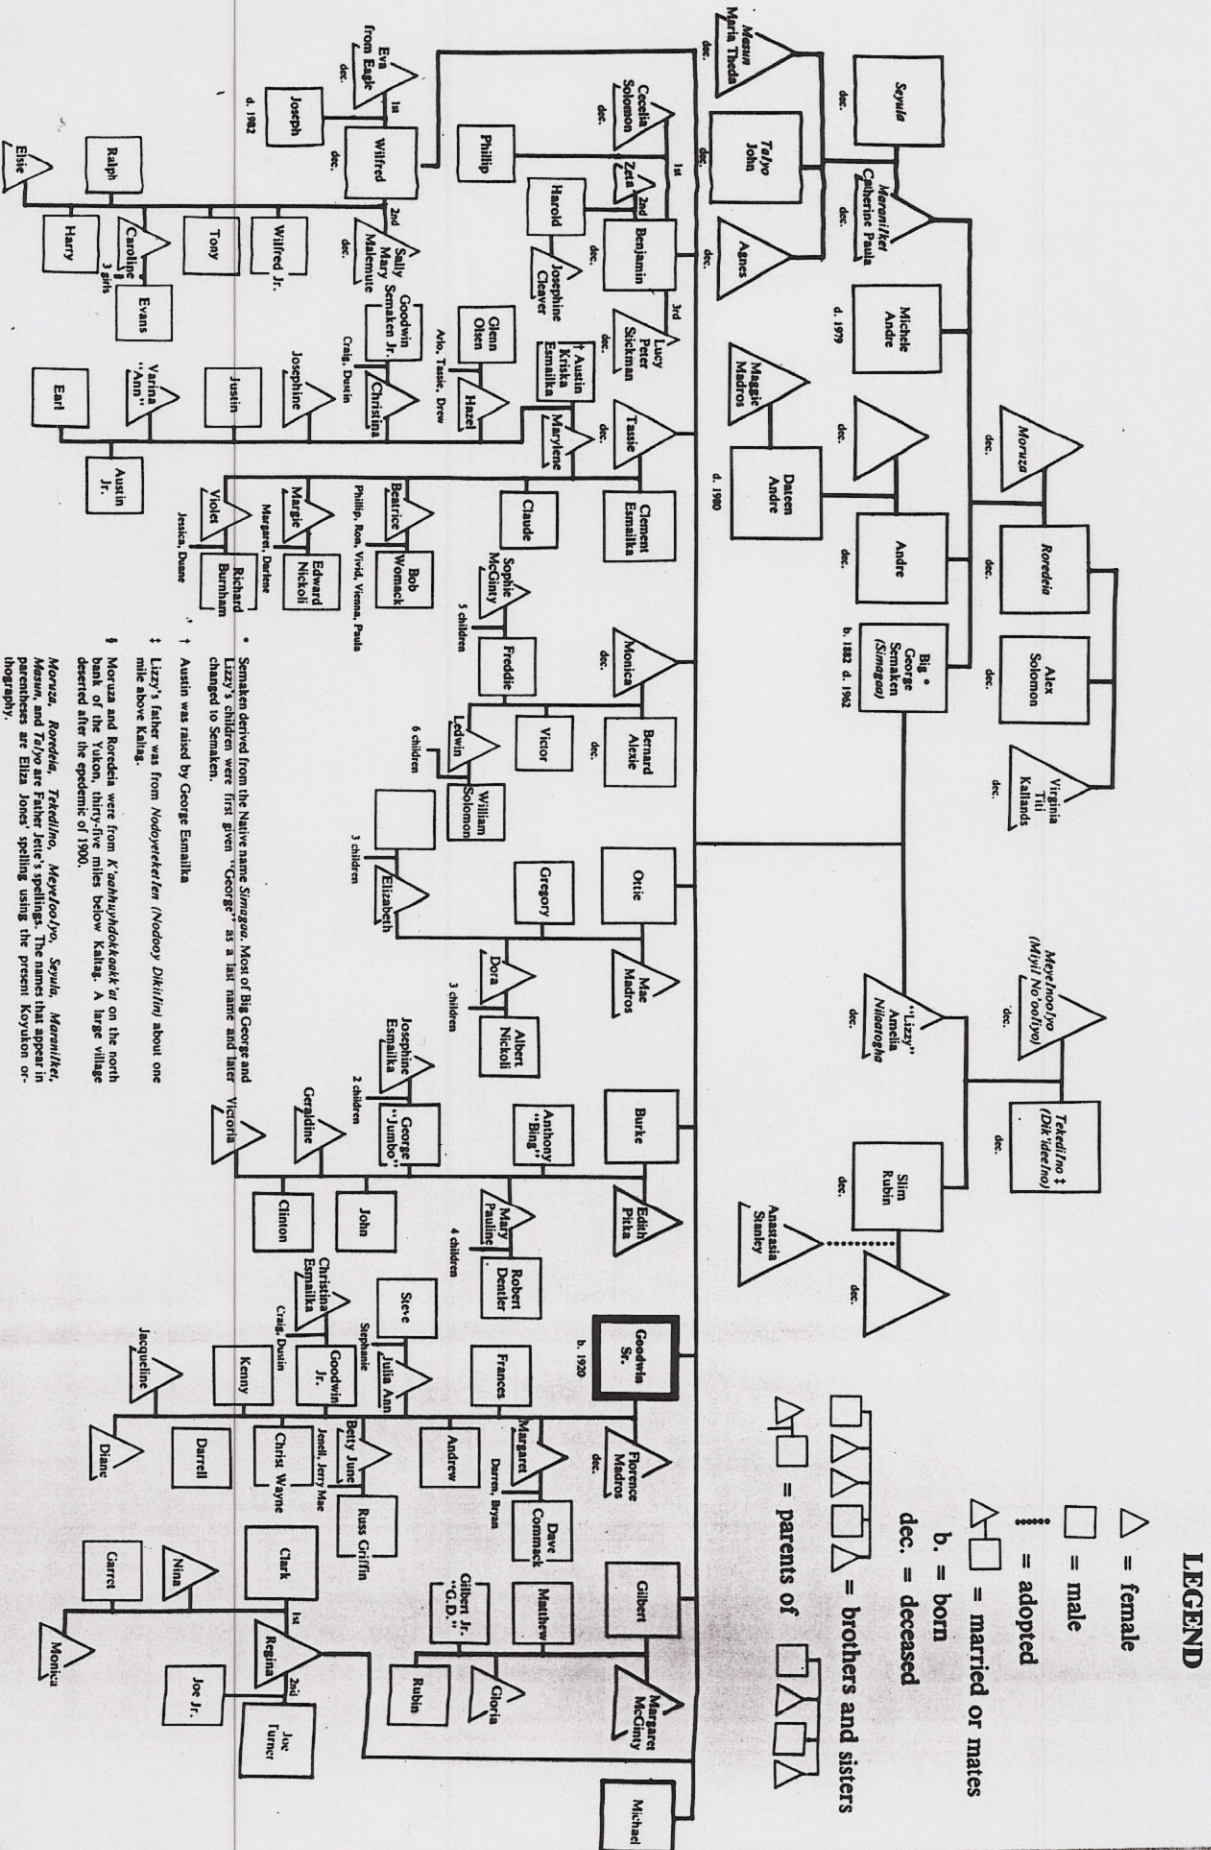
LEGEND

△ = female

□ = male

⋮ = adopted

△┤□ = married or mates

b. = born

dec. = deceased

□△△□△ = brothers and sisters

△┤□ = parents of □△□△

Seyula
dec.

Maranilket
Catherine Paula
dec.

Masun
Maria Theda
dec.

Talyo
John
dec.

Agnes
dec.

Michele
Andre
d. 1979

Moruza
dec.

Roredeia
dec.

Alex
Solomon
dec.

Virginia
Titi
Kallands
dec.

Magpie
Madros

Daten
Andre
d. 1980

dec.

Andre
dec.

Big *
George
Semaken
(Simagaa)
b. 1882 d. 1962

Meyelnoolyo
(Miyil No'ootlyo)
dec.

"Lizzy"
Amelia
Nilaaragha
dec.

Tekedilno ‡
(Dik'ideelno)
dec.

Slim
Rubin
dec.

Anastasia
Stanley

dec.

Eva
from Eagle
dec.

Joseph
d. 1982

Wilfred
dec.

1st

2nd

Sally
Mary
Malemute
dec.

Goodwin
Semaken Jr.

Christina
Craig, Dustin

Cecelia
Solomon
dec.

Phillip

1st

Zeta

2nd

Benjamin
dec.

3rd

Harold

Josephine
Cleaver

Lucy
Peter
Sickman
dec.

Glenn
Olsen

† Austin
Kriska
Esmailka

Hazel
Arlo, Tassie, Drew

Tassie
dec.

Marylene

Clement
Esmailka

Claude

Bob
Womack

Beatrice
Phillip, Ron, Vivid, Vienna, Paula

Margie
Margaret, Darlene

Edward
Nickoli

Violet
Jessica, Duane

Richard
Burnham

Ralph

Wilfred Jr.

Tony

Caroline
3 girls

Evans

Harry

Elsie

Josephine

Justin

Varina
"Ann"

Earl

Austin
Jr.

Sophie
McGinty
5 children

Freddie

Monica
dec.

Bernard
Alexie
dec.

Victor

Ledwin
6 children

William
Solomon

Elizabeth
3 children

Gregory

Ottie

Mae
Madros

Dora
3 children

Albert
Nickoli

Josephine
Esmailka
2 children

George
"Jumbo"

Anthony
"Bing"

Burke

Edith
Pitka

Mary
Pauline
4 children

Robert
Dentler

Geraldine

Victoria

John

Clinton

Goodwin
Sr.
b. 1920

Florence
Madros
dec.

Frances

Margaret
Darren, Bryan

Dave
Cormack

Andrew

Steve

Julia Ann
Stephanie

Goodwin
Jr.

Christina
Esmailka
Craig, Dustin

Betty June
Jewell, Jerry Mae

Russ Griffin

Kenny

Christ Wayne

Darrell

Jacqueline

Diane

Gilbert

Margaret
McGinty

Matthew

Gilbert Jr.
"G.D."

Gloria

Rubin

Clark

1st

Regina

2nd

Joe Jr.

Joe
Turner

Nina

Garret

Monica

Michael

* Semaken derived from the Native name Simagaa. Most of Big George and Lizzy's children were first given "George" as a last name and later changed to Semaken.

† Austin was raised by George Esmailka

‡ Lizzy's father was from Nodoyeteketlen (Nodooy Dikiilin) about one mile above Kaltag.

§ Moruza and Roredeia were from K'oahhuyhdokkaak'at on the north bank of the Yukon, thirty-five miles below Kaltag. A large village deserted after the epedemic of 1900.

Moruza, Roredeia, Tekedilno, Meyelnoolyo, Seyula, Maranilket, Masun, and Talyo are Father Jette's spellings. The names that appear in parentheses are Eliza Jones' spelling using the present Koyukon orthography.